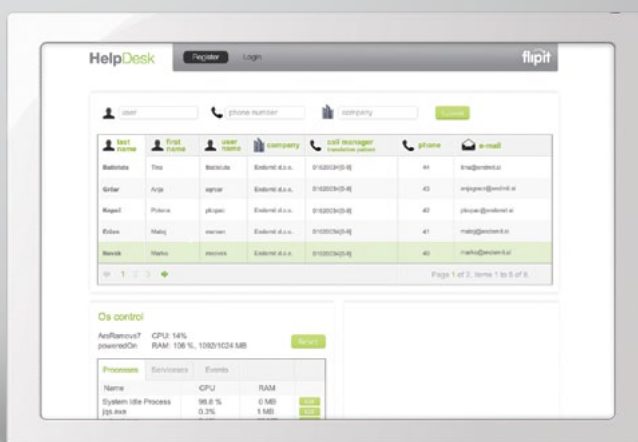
HelpDesk Register Login flipit

user phone number company Submit

| last name | first name | user name | company | call manager translation pattern | phone | e-mail |
|---|---|---|---|---|---|---|
| Batistuta | Tina | tbatistuta | Endemit d.o.o. | 0102003#[0-9] | 44 | tina@endemit.si |
| Grčar | Anja | agrcar | Endemit d.o.o. | 0102003#[0-9] | 43 | anjagrcar@endemit.si |
| Krapež | Polona | pkrapez | Endemit d.o.o. | 0102003#[0-9] | 42 | pkrapez@endemit.si |
| Erban | Matej | merban | Endemit d.o.o. | 0102003#[0-9] | 41 | matej@endemit.si |
| Bavcek | Marko | mbavcek | Endemit d.o.o. | 0102003#[0-9] | 40 | marko@endemit.si |

1 2 3

Page 1 of 2, items 1 to 5 of 9.

Os control

AroRamous7 CPU: 14%
poweredOn RAM: 136 %, 1092/1024 MB

Reset

Processes Servicess Events

| Name | CPU | RAM | |
|---|---|---|---|
| System Idle Process | 98.8 % | 0 MB | Kill |
| jqs.exe | 0.3% | 1 MB | Kill |